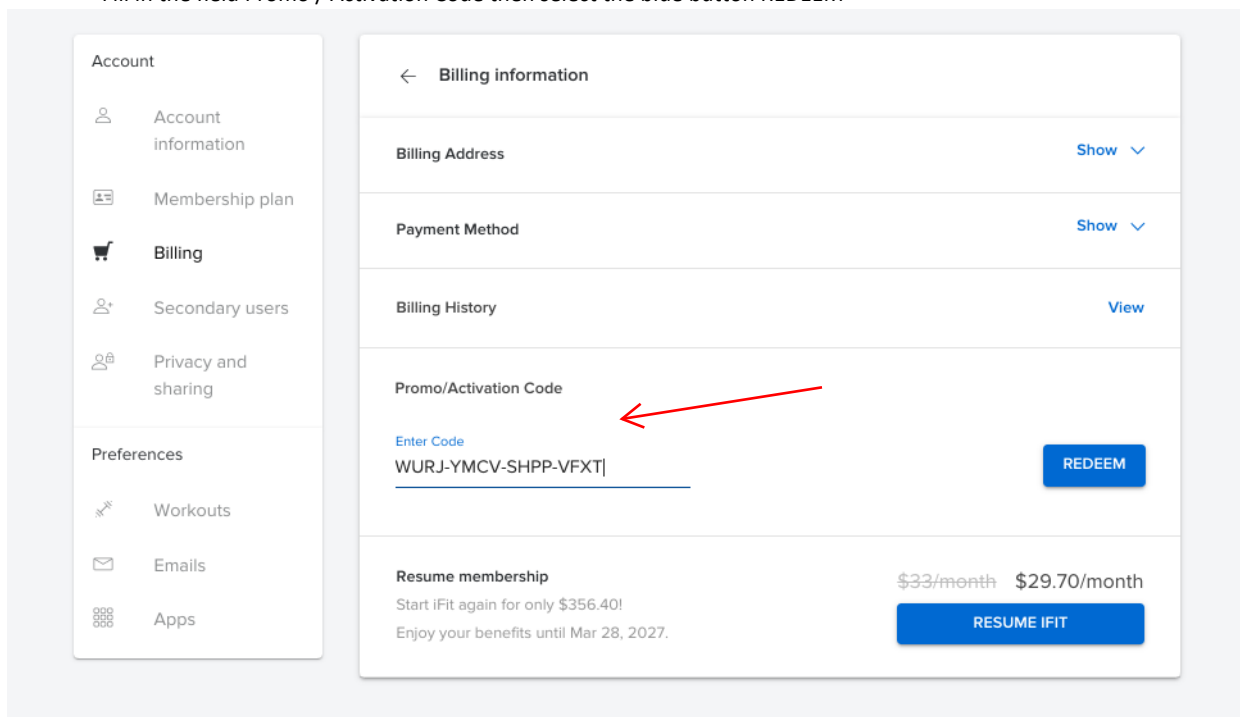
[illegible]

Account

Account information

Membership plan

Billing

Secondary users

Privacy and sharing

Preferences

Workouts

Emails

Apps

Billing information

Billing Address

Show

Payment Method

Show

Billing History

View

Promo/Activation Code

Enter Code

WURJ-YMCV-SHPP-VFXT

REDEEM

Resume membership

Start iFit again for only $356.40!

Enjoy your benefits until Mar 28, 2027.

~~$33/month~~ $29.70/month

RESUME IFIT